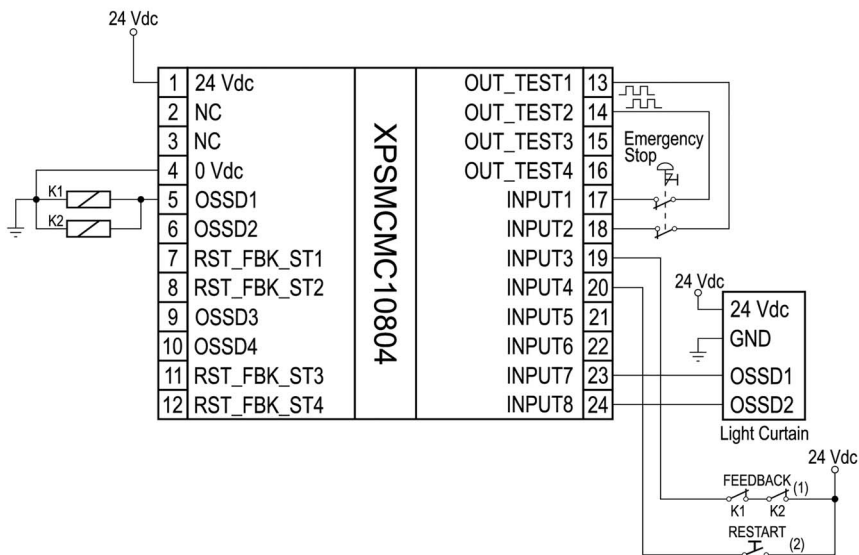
24 Vdc

| | | | | |
|---|---|---|---|---|
| 1 | 24 Vdc | XPSMCMC10804 | OUT_TEST1 | 13 |
| 2 | NC | | OUT_TEST2 | 14 |
| 3 | NC | | OUT_TEST3 | 15 |
| 4 | 0 Vdc | | OUT_TEST4 | 16 |
| 5 | OSSD1 | | INPUT1 | 17 |
| 6 | OSSD2 | | INPUT2 | 18 |
| 7 | RST_FBK_ST1 | | INPUT3 | 19 |
| 8 | RST_FBK_ST2 | | INPUT4 | 20 |
| 9 | OSSD3 | | INPUT5 | 21 |
| 10 | OSSD4 | | INPUT6 | 22 |
| 11 | RST_FBK_ST3 | | INPUT7 | 23 |
| 12 | RST_FBK_ST4 | | INPUT8 | 24 |

K1
K2

Emergency Stop

24 Vdc
24 Vdc
GND
OSSD1
OSSD2
Light Curtain

24 Vdc
FEEDBACK (1)
K1 K2
RESTART (2)